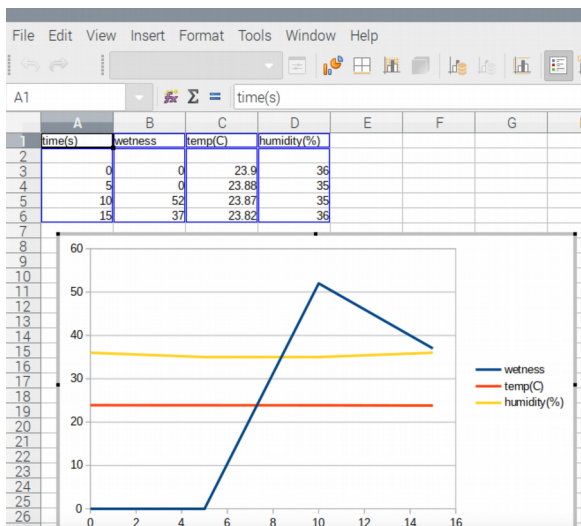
File Edit View Insert Format Tools Window Help

A1 $\Sigma$ = time(s)

| | A | B | C | D | E | F | G |
|---|---|---|---|---|---|---|---|
| 1 | time(s) | wetness | temp(C) | humidity(%) | | | |
| 2 | | | | | | | |
| 3 | 0 | 0 | 23.9 | 36 | | | |
| 4 | 5 | 0 | 23.88 | 35 | | | |
| 5 | 10 | 52 | 23.87 | 35 | | | |
| 6 | 15 | 37 | 23.82 | 36 | | | |
| 7 | | | | | | | |

8 9 10 11 12 13 14 15 16 17 18 19 20 21 22 23 24 25 26

60
50
40
30
20
10
0
0 2 4 6 8 10 12 14 16

wetness
temp(C)
humidity(%)